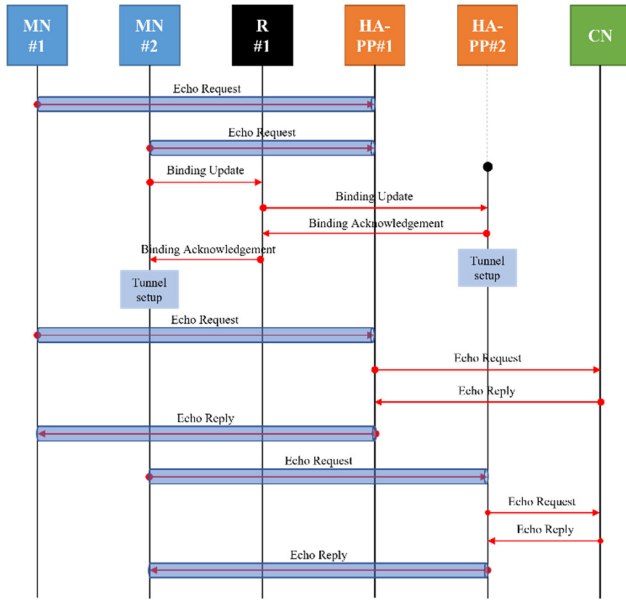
MN #1

MN #2

R #1

HA-PP#1

HA-PP#2

CN

Echo Request

Echo Request

Binding Update

Binding Update

Binding Acknowledgement

Binding Acknowledgement

Tunnel setup

Tunnel setup

Echo Request

Echo Request

Echo Reply

Echo Reply

Echo Request

Echo Request

Echo Reply

Echo Reply